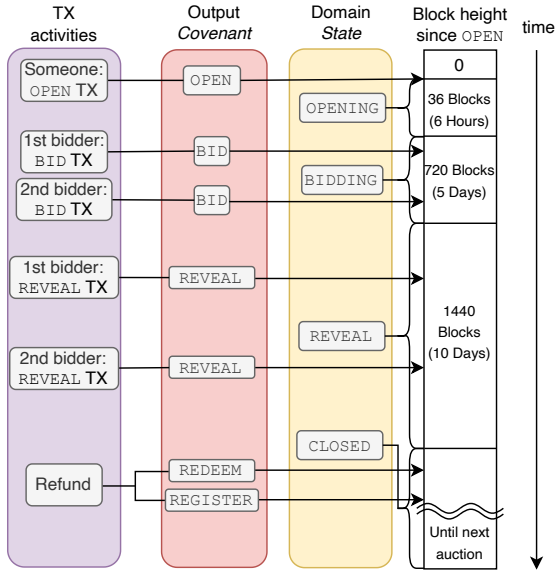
TX activities

Output *Covenant*

Domain *State*

Block height since OPEN

time

Someone: OPEN TX

OPEN

0

OPENING

36 Blocks (6 Hours)

1st bidder: BID TX

BID

BIDDING

720 Blocks (5 Days)

2nd bidder: BID TX

BID

1st bidder: REVEAL TX

REVEAL

REVEAL

1440 Blocks (10 Days)

2nd bidder: REVEAL TX

REVEAL

CLOSED

Refund

REDEEM

REGISTER

Until next auction